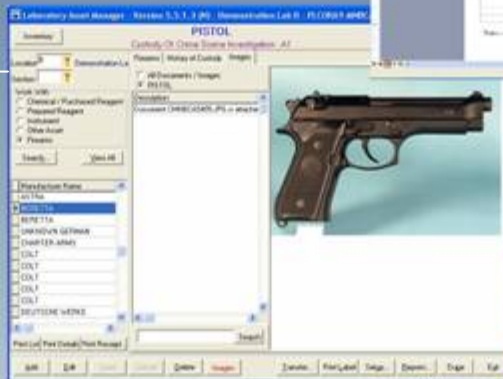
Laboratory Asset Manager - Version 5.5.1.3 (M) - Demonstration Lab B - PLCORK9 AMIC

Inventory

PISTOL

Custody Of Crime Scene Investigation - A1

Location: B  Demonstration La

Section:

Scan Into:
Chemical / Purchased Reagent
Prepared Reagent
Instrument
Other Asset
Firearm

Search...  View All

Firearm | History of Custody | Images

All Documents / Images
PISTOL

Description
Document OHNBCASAR.JPG <- attache

Manufacturer Name
ASTRA
BERETTA
BERETTA
UNKNOWN GERMAN
CHARTER ARMS
COLT
COLT
COLT
COLT
COLT
DEUTSCHE WERKE

Print List | Print Details | Print Receipt

Import

Add | Edit | Save | Cancel | Delete | Images | Transfer... | Print Label | Setup... | Report... | Login | Exit